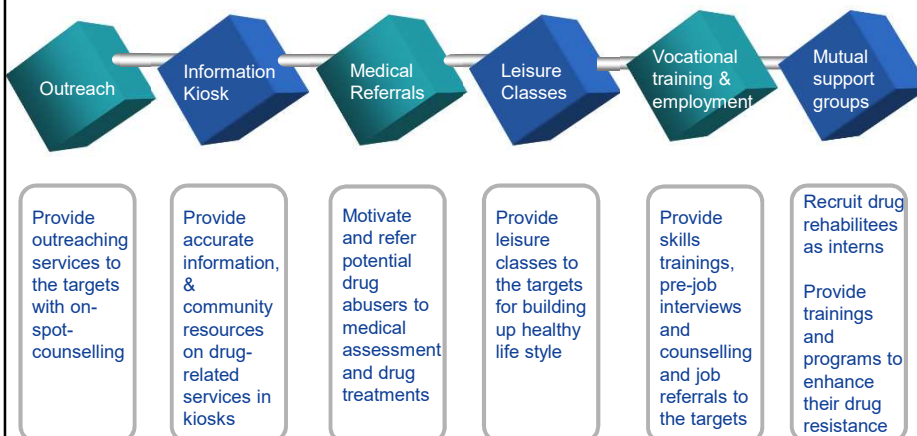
Outreach

Information Kiosk

Medical Referrals

Leisure Classes

Vocational training & employment

Mutual support groups

Provide outreaching services to the targets with on-spot-counselling

Provide accurate information, & community resources on drug-related services in kiosks

Motivate and refer potential drug abusers to medical assessment and drug treatments

Provide leisure classes to the targets for building up healthy life style

Provide skills trainings, pre-job interviews and counselling and job referrals to the targets

Recruit drug rehabilitees as interns

Provide trainings and programs to enhance their drug resistance